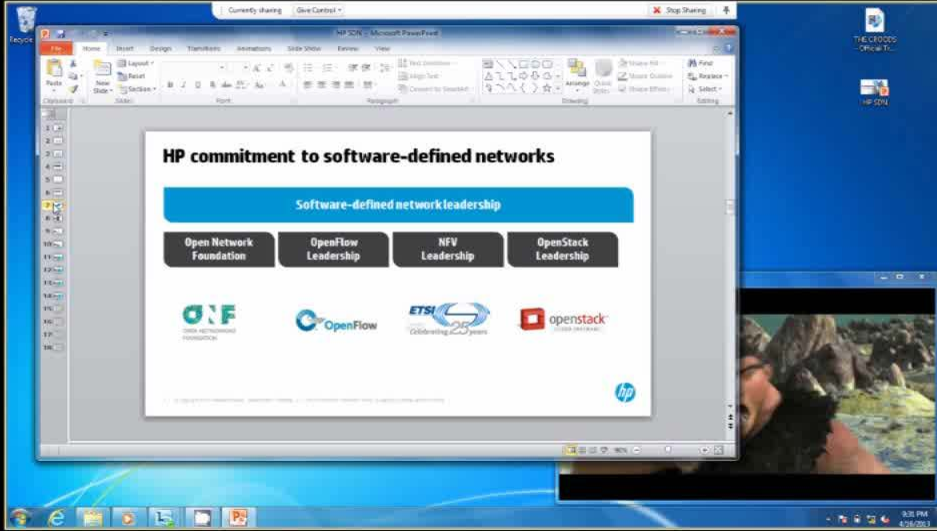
Currently sharing Give Control

Stop Sharing

Recycle Bin

THE CROODS - Official Tr...

HP SDN

HP SDN - Microsoft PowerPoint

File Home Insert Design Transitions Animations Slide Show Review View

Paste New Slide Layout Reset Section

Clipboard Slides Font Paragraph Drawing Editing

Text Direction Align Text Convert to SmartArt

Arrange Quick Styles Shape Fill Shape Outline Shape Effects

Find Replace Select

HP commitment to software-defined networks

Software-defined network leadership

Open Network Foundation

OpenFlow Leadership

NFV Leadership

OpenStack Leadership

ONF OPEN NETWORKING FOUNDATION

OpenFlow

ETSI Celebrating 25 years

openstack CLOUD SOFTWARE

hp

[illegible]

9:31 PM 4/26/2013